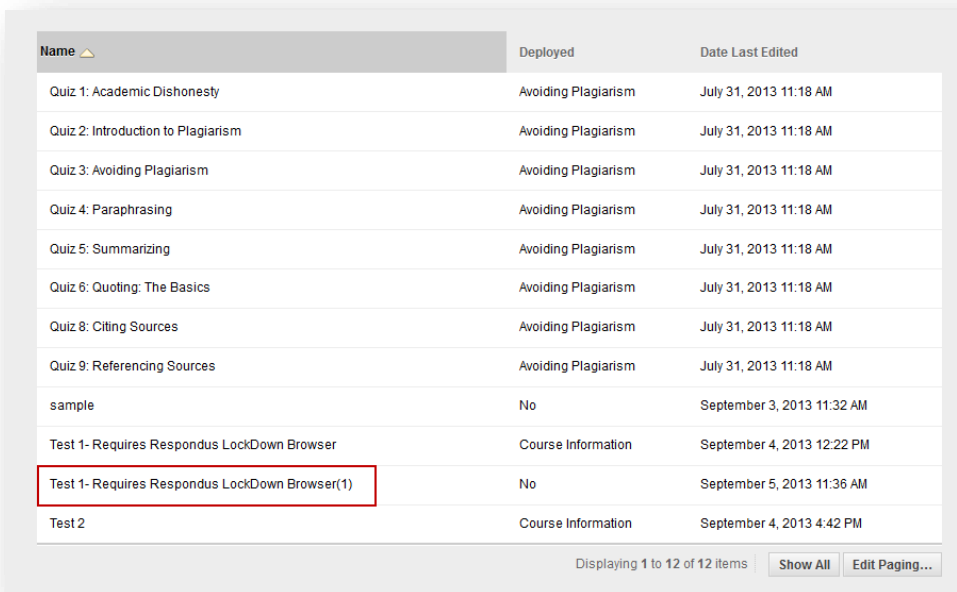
| Name | Deployed | Date Last Edited |
|---|---|---|
| Quiz 1: Academic Dishonesty | Avoiding Plagiarism | July 31, 2013 11:18 AM |
| Quiz 2: Introduction to Plagiarism | Avoiding Plagiarism | July 31, 2013 11:18 AM |
| Quiz 3: Avoiding Plagiarism | Avoiding Plagiarism | July 31, 2013 11:18 AM |
| Quiz 4: Paraphrasing | Avoiding Plagiarism | July 31, 2013 11:18 AM |
| Quiz 5: Summarizing | Avoiding Plagiarism | July 31, 2013 11:18 AM |
| Quiz 6: Quoting: The Basics | Avoiding Plagiarism | July 31, 2013 11:18 AM |
| Quiz 8: Citing Sources | Avoiding Plagiarism | July 31, 2013 11:18 AM |
| Quiz 9: Referencing Sources | Avoiding Plagiarism | July 31, 2013 11:18 AM |
| sample | No | September 3, 2013 11:32 AM |
| Test 1- Requires Respondus LockDown Browser | Course Information | September 4, 2013 12:22 PM |
| Test 1- Requires Respondus LockDown Browser(1) | No | September 5, 2013 11:36 AM |
| Test 2 | Course Information | September 4, 2013 4:42 PM |

Displaying 1 to 12 of 12 items Show All Edit Paging...